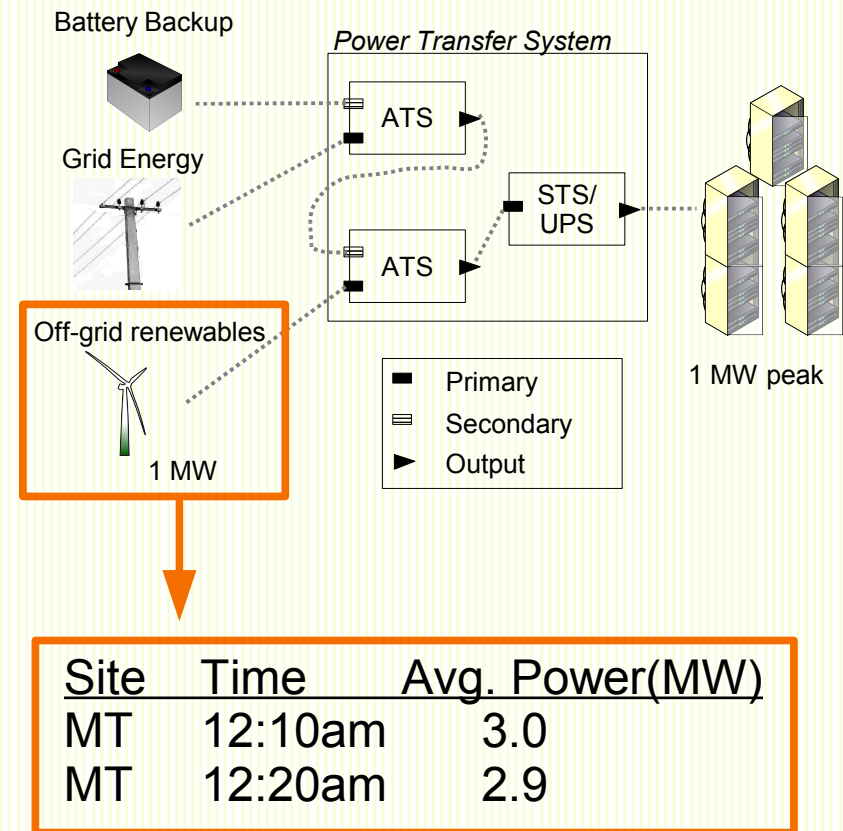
Battery Backup

Grid Energy

Power Transfer System

ATS

ATS

STS/ UPS

Off-grid renewables

1 MW

Primary

Secondary

Output

1 MW peak

| Site | Time | Avg. Power(MW) |
|---|---|---|
| MT | 12:10am | 3.0 |
| MT | 12:20am | 2.9 |